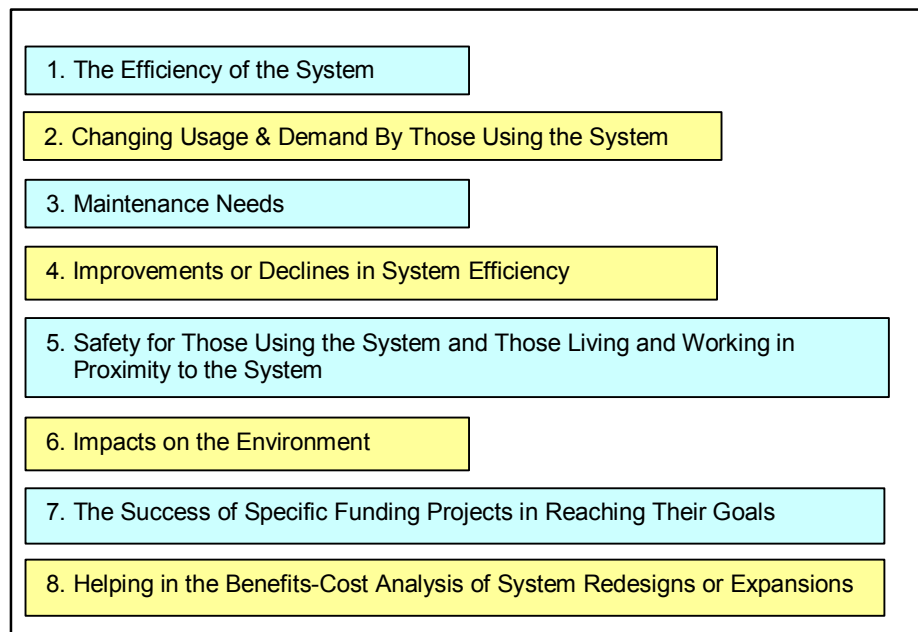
1. The Efficiency of the System

2. Changing Usage & Demand By Those Using the System

3. Maintenance Needs

4. Improvements or Declines in System Efficiency

5. Safety for Those Using the System and Those Living and Working in Proximity to the System

6. Impacts on the Environment

7. The Success of Specific Funding Projects in Reaching Their Goals

8. Helping in the Benefits-Cost Analysis of System Redesigns or Expansions